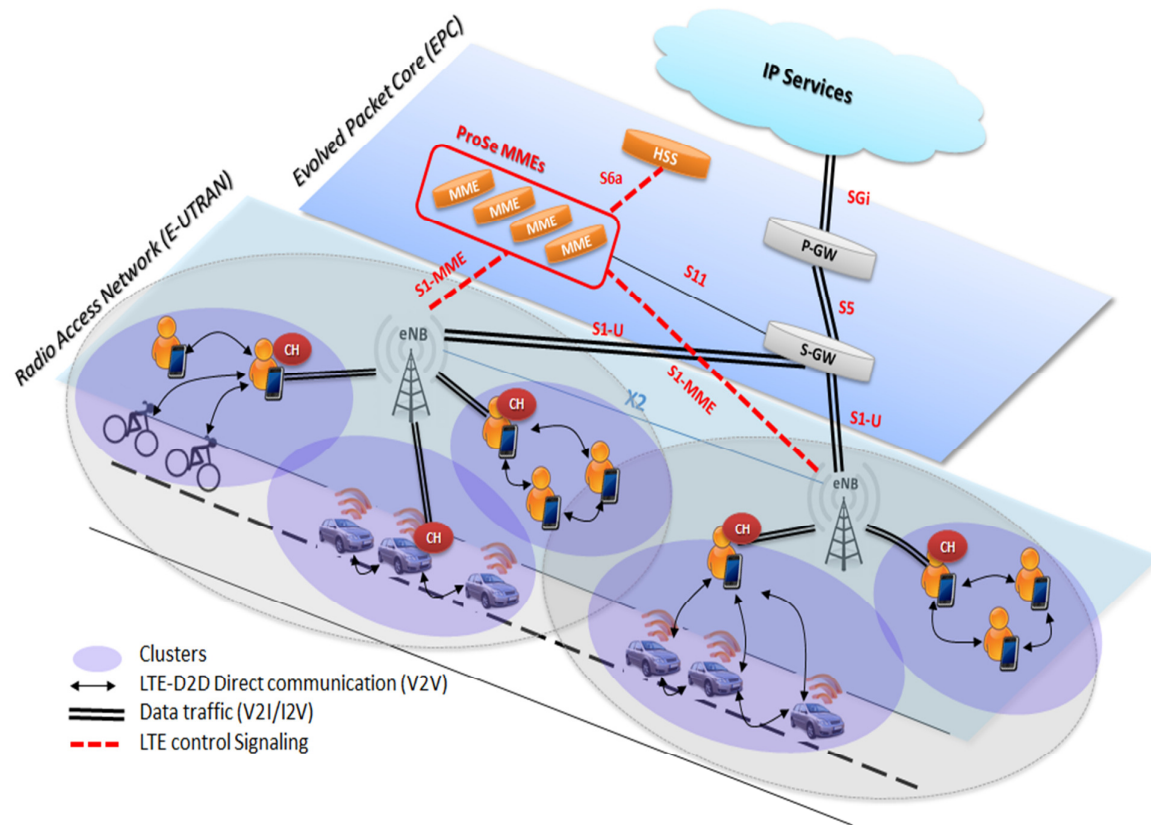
Evolved Packet Core (EPC)

IP Services

ProSe MMEs

HSS

S6a

MME

MME

MME

MME

SGi

P-GW

S1-MME

S11

S5

Radio Access Network (E-UTRAN)

eNB

S1-U

S-GW

CH

S1-MME

X2

S1-U

CH

eNB

CH

CH

CH

Clusters

LTE-D2D Direct communication (V2V)

Data traffic (V2I/I2V)

LTE control Signaling